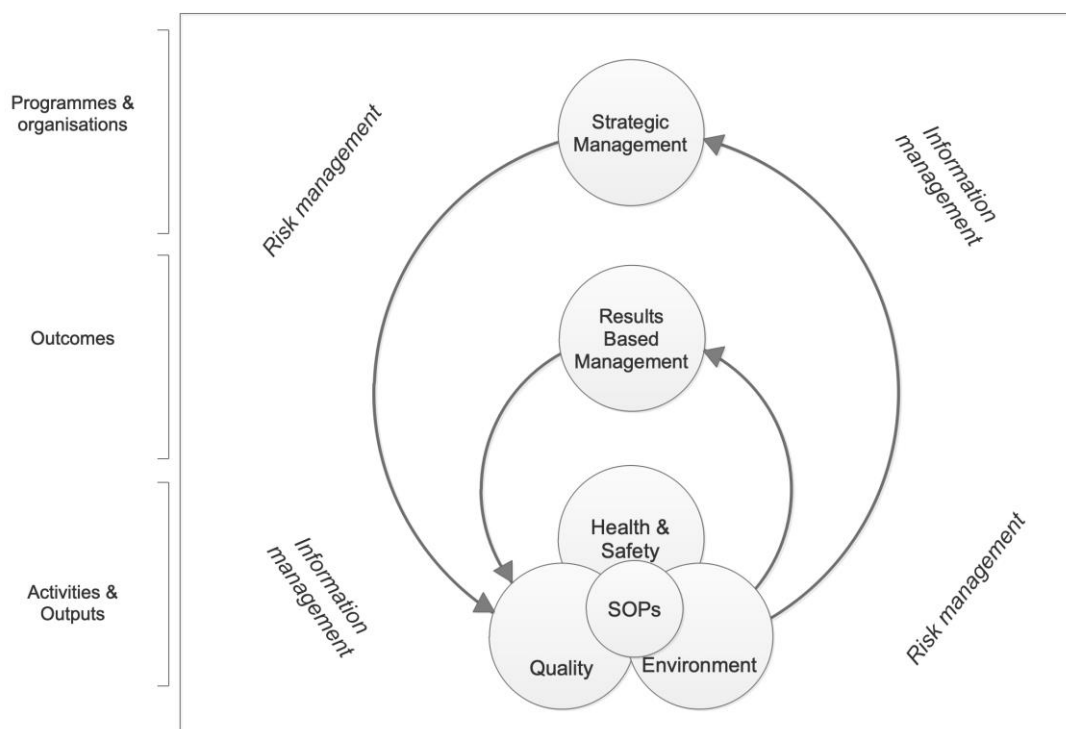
Programmes & organisations

Outcomes

Activities & Outputs

Risk management

Strategic Management

Information management

Results Based Management

Health & Safety

Information management

SOPs

Quality

Environment

Risk management